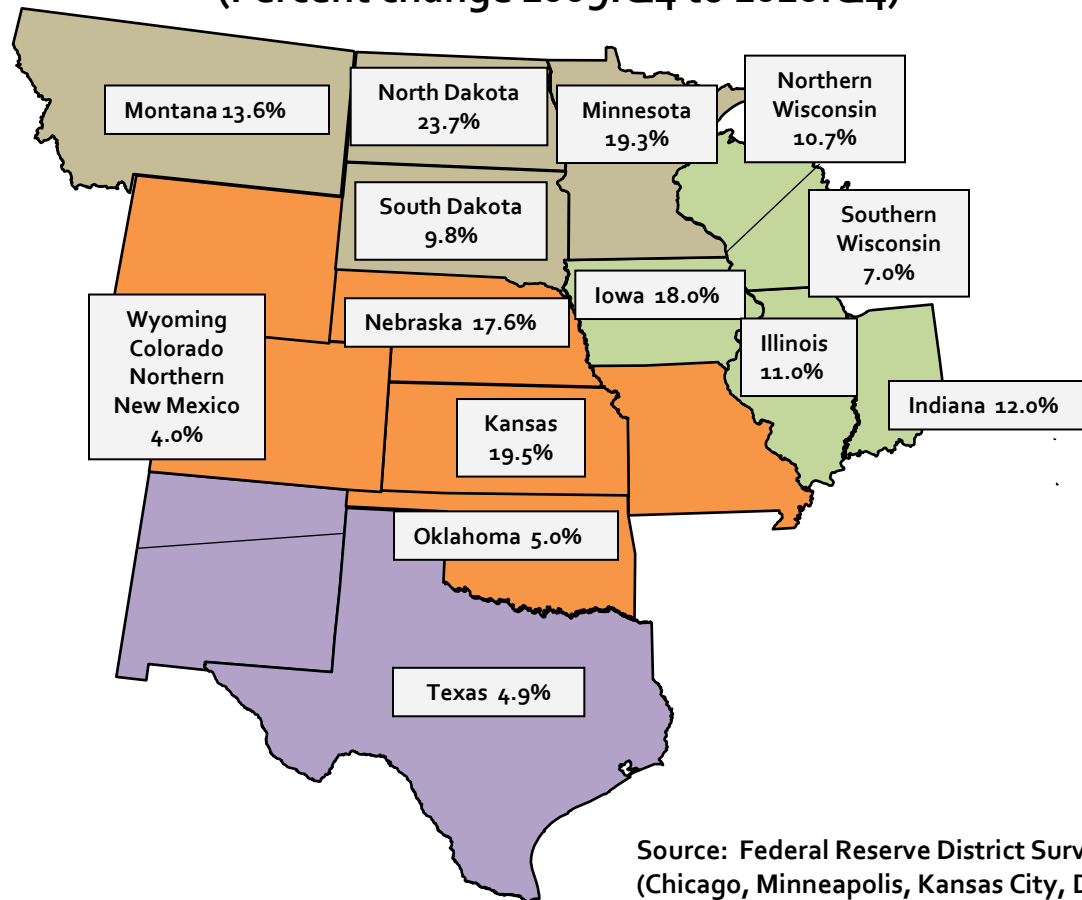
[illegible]

Montana 13.6%

North Dakota 23.7%

Minnesota 19.3%

Northern Wisconsin 10.7%

South Dakota 9.8%

Southern Wisconsin 7.0%

Iowa 18.0%

Wyoming Colorado Northern New Mexico 4.0%

Nebraska 17.6%

Illinois 11.0%

Indiana 12.0%

Kansas 19.5%

Oklahoma 5.0%

Texas 4.9%

Source: Federal Reserve District Surv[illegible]
(Chicago, Minneapolis, Kansas City, D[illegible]